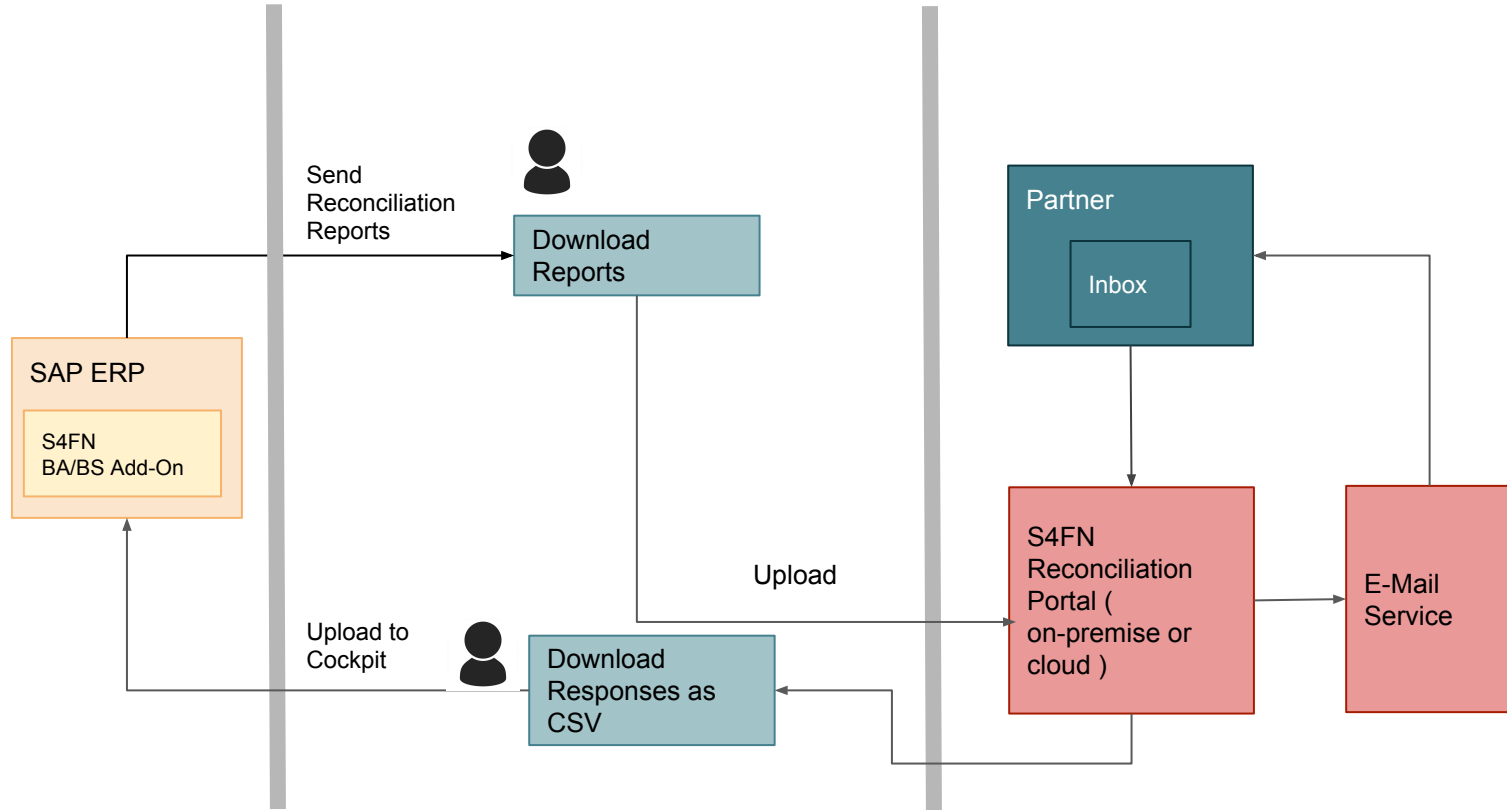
Send Reconciliation Reports

Download Reports

Partner

Inbox

SAP ERP

S4FN
BA/BS Add-On

Upload

S4FN Reconciliation Portal ( on-premise or cloud )

E-Mail Service

Upload to Cockpit

Download Responses as CSV